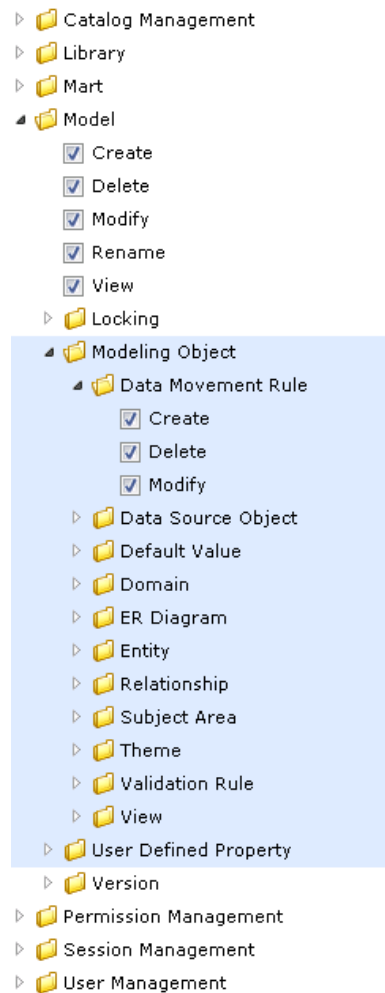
Catalog Management
Library
Mart
Model
Create
Delete
Modify
Rename
View
Locking
Modeling Object
Data Movement Rule
Create
Delete
Modify
Data Source Object
Default Value
Domain
ER Diagram
Entity
Relationship
Subject Area
Theme
Validation Rule
View
User Defined Property
Version
Permission Management
Session Management
User Management